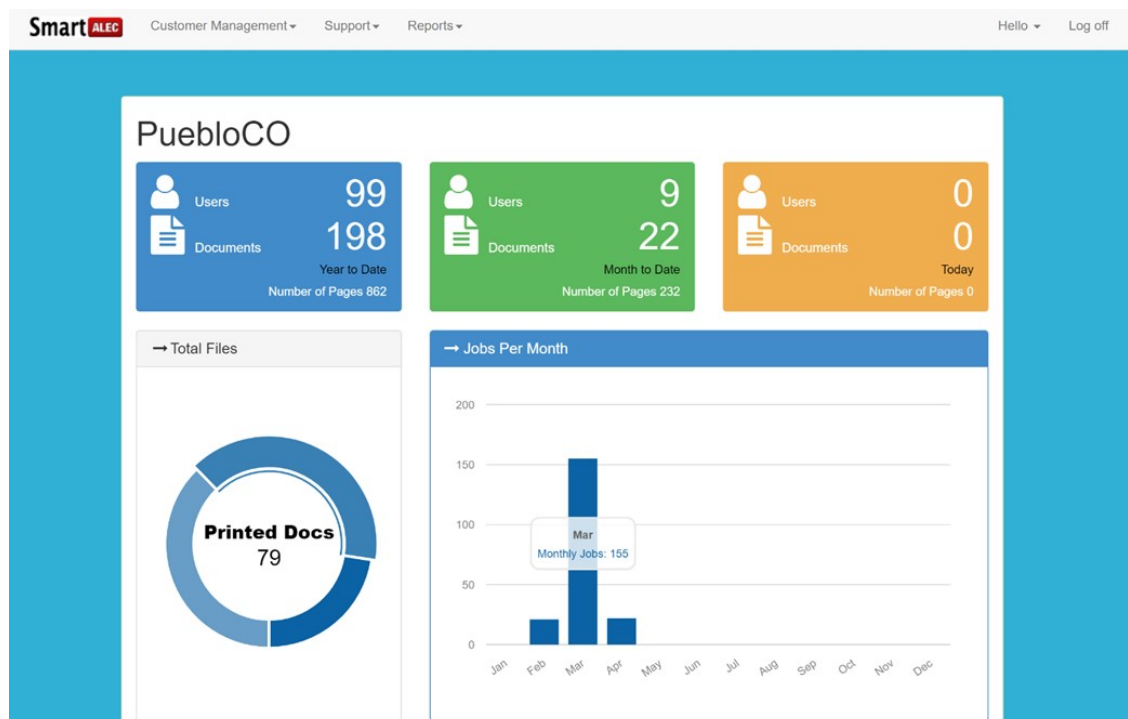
Smart ALEC Customer Management ▾ Support ▾ Reports ▾ Hello ▾ Log off

PuebloCO

Users 99
Documents 198
Year to Date
Number of Pages 862

Users 9
Documents 22
Month to Date
Number of Pages 232

Users 0
Documents 0
Today
Number of Pages 0

→ Total Files

Printed Docs
79

→ Jobs Per Month

200
150
100
50
0

Mar
Monthly Jobs: 155

Jan Feb Mar Apr May Jun Jul Aug Sep Oct Nov Dec